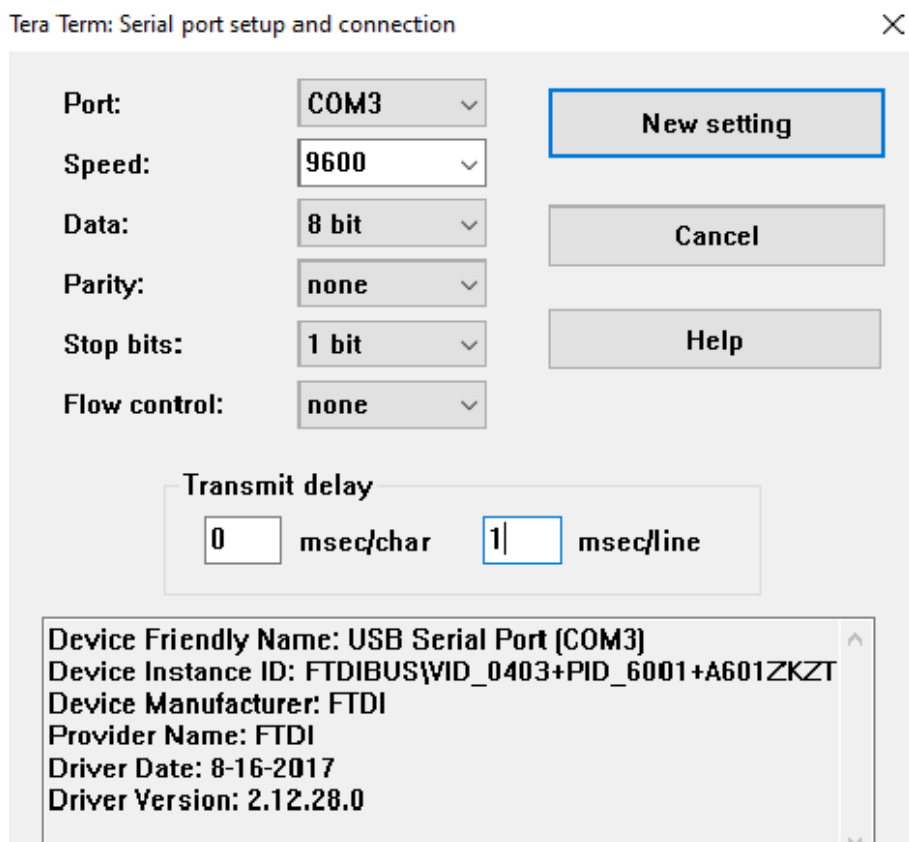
Tera Term: Serial port setup and connection

×

Port: COM3

Speed: 9600

Data: 8 bit

Parity: none

Stop bits: 1 bit

Flow control: none

New setting

Cancel

Help

Transmit delay

0 msec/char 1 msec/line

Device Friendly Name: USB Serial Port (COM3)
Device Instance ID: FTDIBUS\VID_0403+PID_6001+A601ZKZT
Device Manufacturer: FTDI
Provider Name: FTDI
Driver Date: 8-16-2017
Driver Version: 2.12.28.0